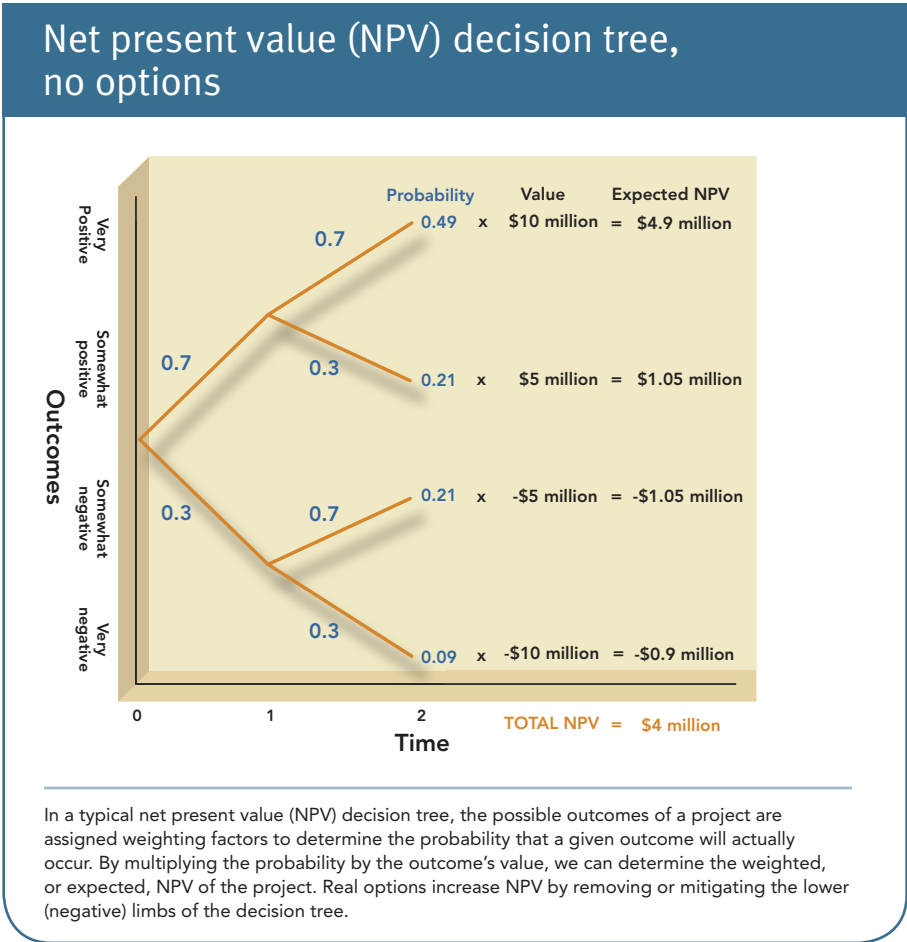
Net present value (NPV) decision tree, no options

Outcomes

Very Positive

Somewhat positive

Somewhat negative

Very negative

Probability Value Expected NPV

0.7

0.7

0.3

0.3

0.7

0.3

0.49 x $10 million = $4.9 million

0.21 x $5 million = $1.05 million

0.21 x -$5 million = -$1.05 million

0.09 x -$10 million = -$0.9 million

0 1 2

Time

TOTAL NPV = $4 million

In a typical net present value (NPV) decision tree, the possible outcomes of a project are assigned weighting factors to determine the probability that a given outcome will actually occur. By multiplying the probability by the outcome's value, we can determine the weighted, or expected, NPV of the project. Real options increase NPV by removing or mitigating the lower (negative) limbs of the decision tree.